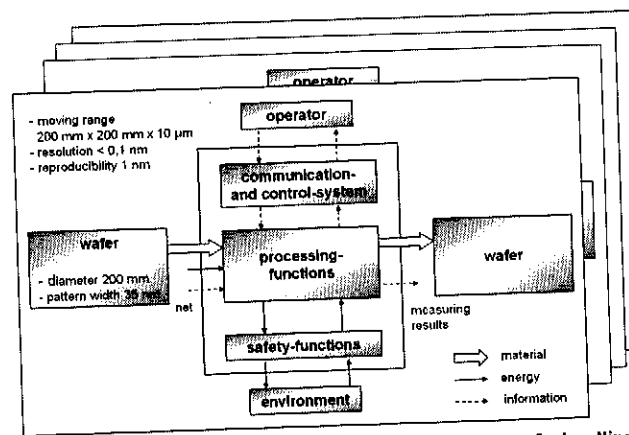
operator

- moving range
200 mm x 200 mm x 10 µm
- resolution < 0,1 nm
- reproducibility 1 nm

operator

communication- and control-system

wafer
- diameter 200 mm
- pattern width 35 nm

processing-functions

wafer

net

measuring results

safety-functions

environment

material
energy
information